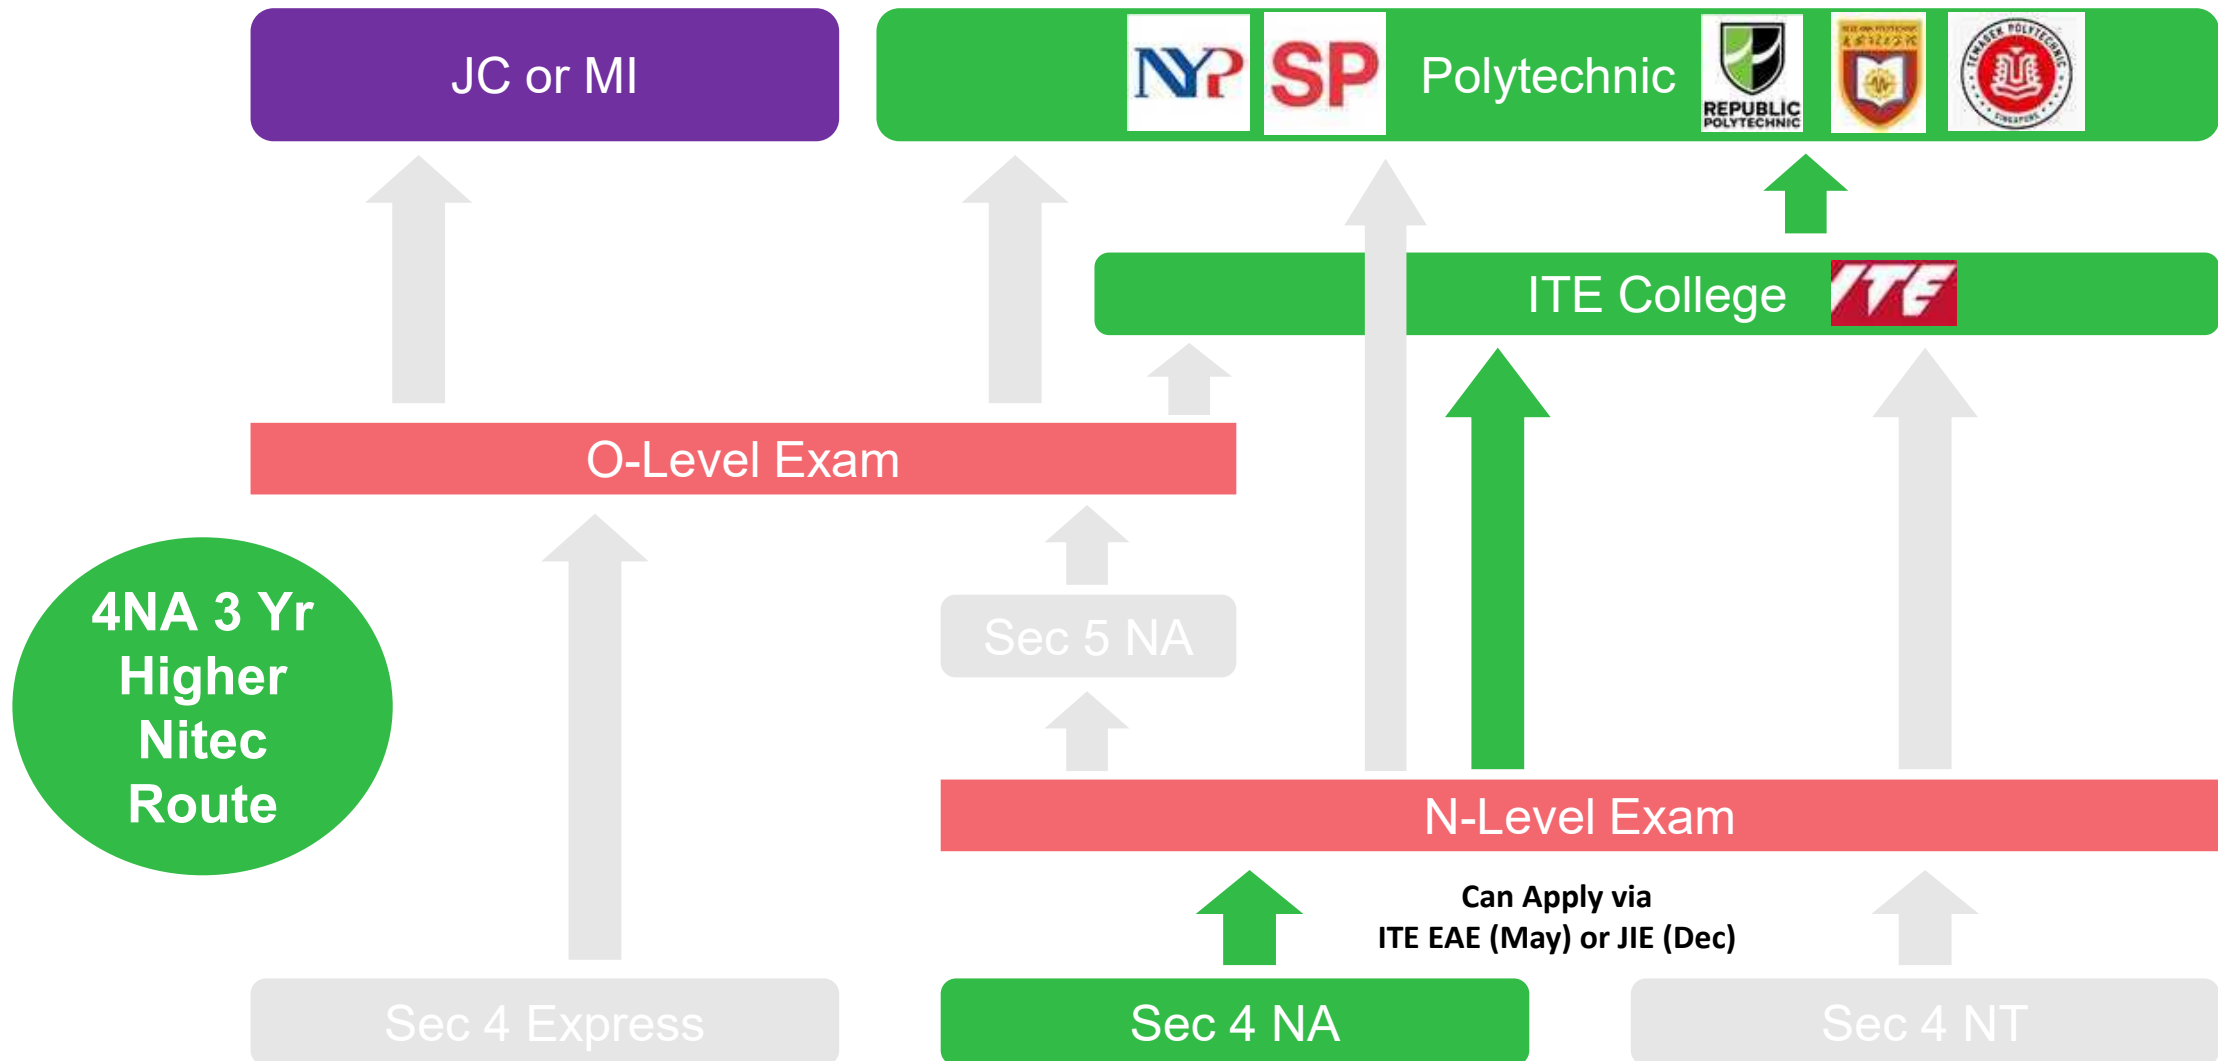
JC or MI

NYP SP Polytechnic REPUBLIC POLYTECHNIC

ITE College ITE

O-Level Exam

4NA 3 Yr Higher Nitec Route

Sec 5 NA

N-Level Exam

Can Apply via
ITE EAE (May) or JIE (Dec)

Sec 4 Express

Sec 4 NA

Sec 4 NT